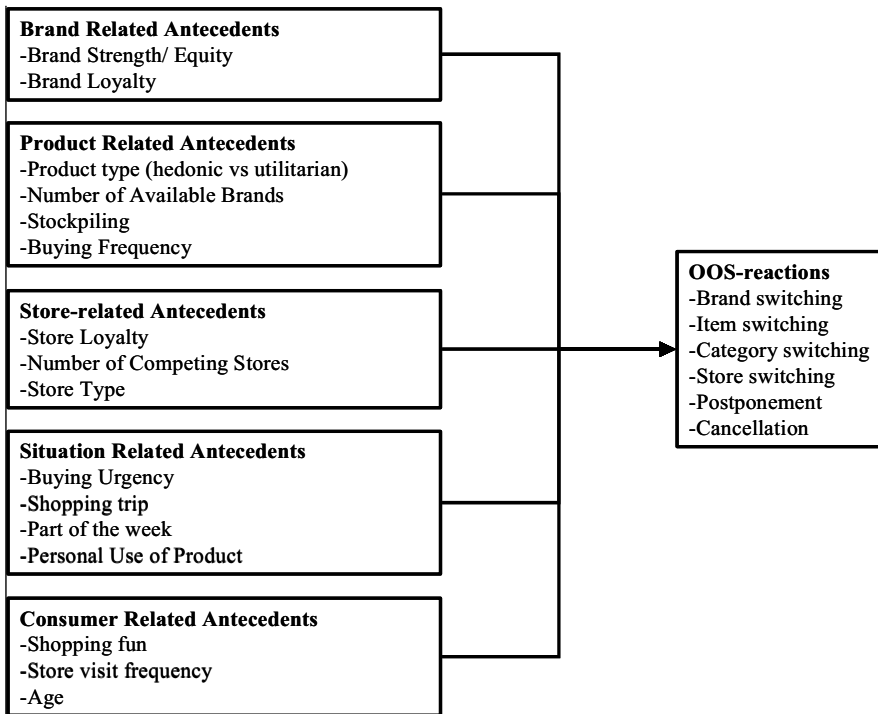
**Brand Related Antecedents**
-Brand Strength/ Equity
-Brand Loyalty

**Product Related Antecedents**
-Product type (hedonic vs utilitarian)
-Number of Available Brands
-Stockpiling
-Buying Frequency

**Store-related Antecedents**
-Store Loyalty
-Number of Competing Stores
-Store Type

**Situation Related Antecedents**
-Buying Urgency
-Shopping trip
-Part of the week
-Personal Use of Product

**Consumer Related Antecedents**
-Shopping fun
-Store visit frequency
-Age

**OOS-reactions**
-Brand switching
-Item switching
-Category switching
-Store switching
-Postponement
-Cancellation